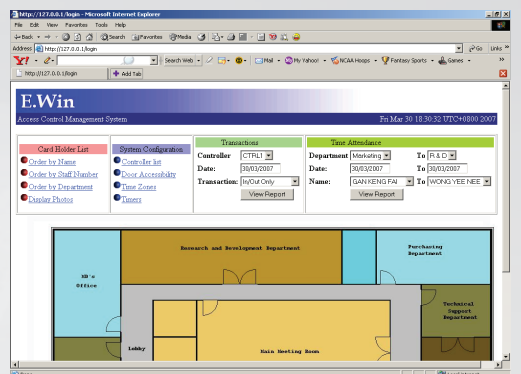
http://127.0.0.1/login - Microsoft Internet Explorer

File Edit View Favorites Tools Help

Back Search Favorites Media

Address http://127.0.0.1/login Go Links

Y! Search Web Mail My Yahoo! NCAA Hoops Fantasy Sports Games

http://127.0.0.1/login Add Tab

E.Win

Access Control Management System

Fri Mar 30 18:30:32 UTC+0800 2007

| Card Holder List |
|---|
| Order by Name |
| Order by Staff Number |
| Order by Department |
| Display Photos |

| System Configuration |
|---|
| Controller list |
| Door Accessibility |
| Time Zones |
| Timers |

Transactions

Controller CTRL1

Date: 30/03/2007

Transaction: In/Out Only

View Report

Time Attendance

Department Marketing To R & D

Date: 30/03/2007 To 30/03/2007

Name: GAN KENG FAI To WONG YEE NEE

View Report

Research and Development Department

Purchasing Department

MD's Office

Technical Support Department

Lobby

Main Meeting Room